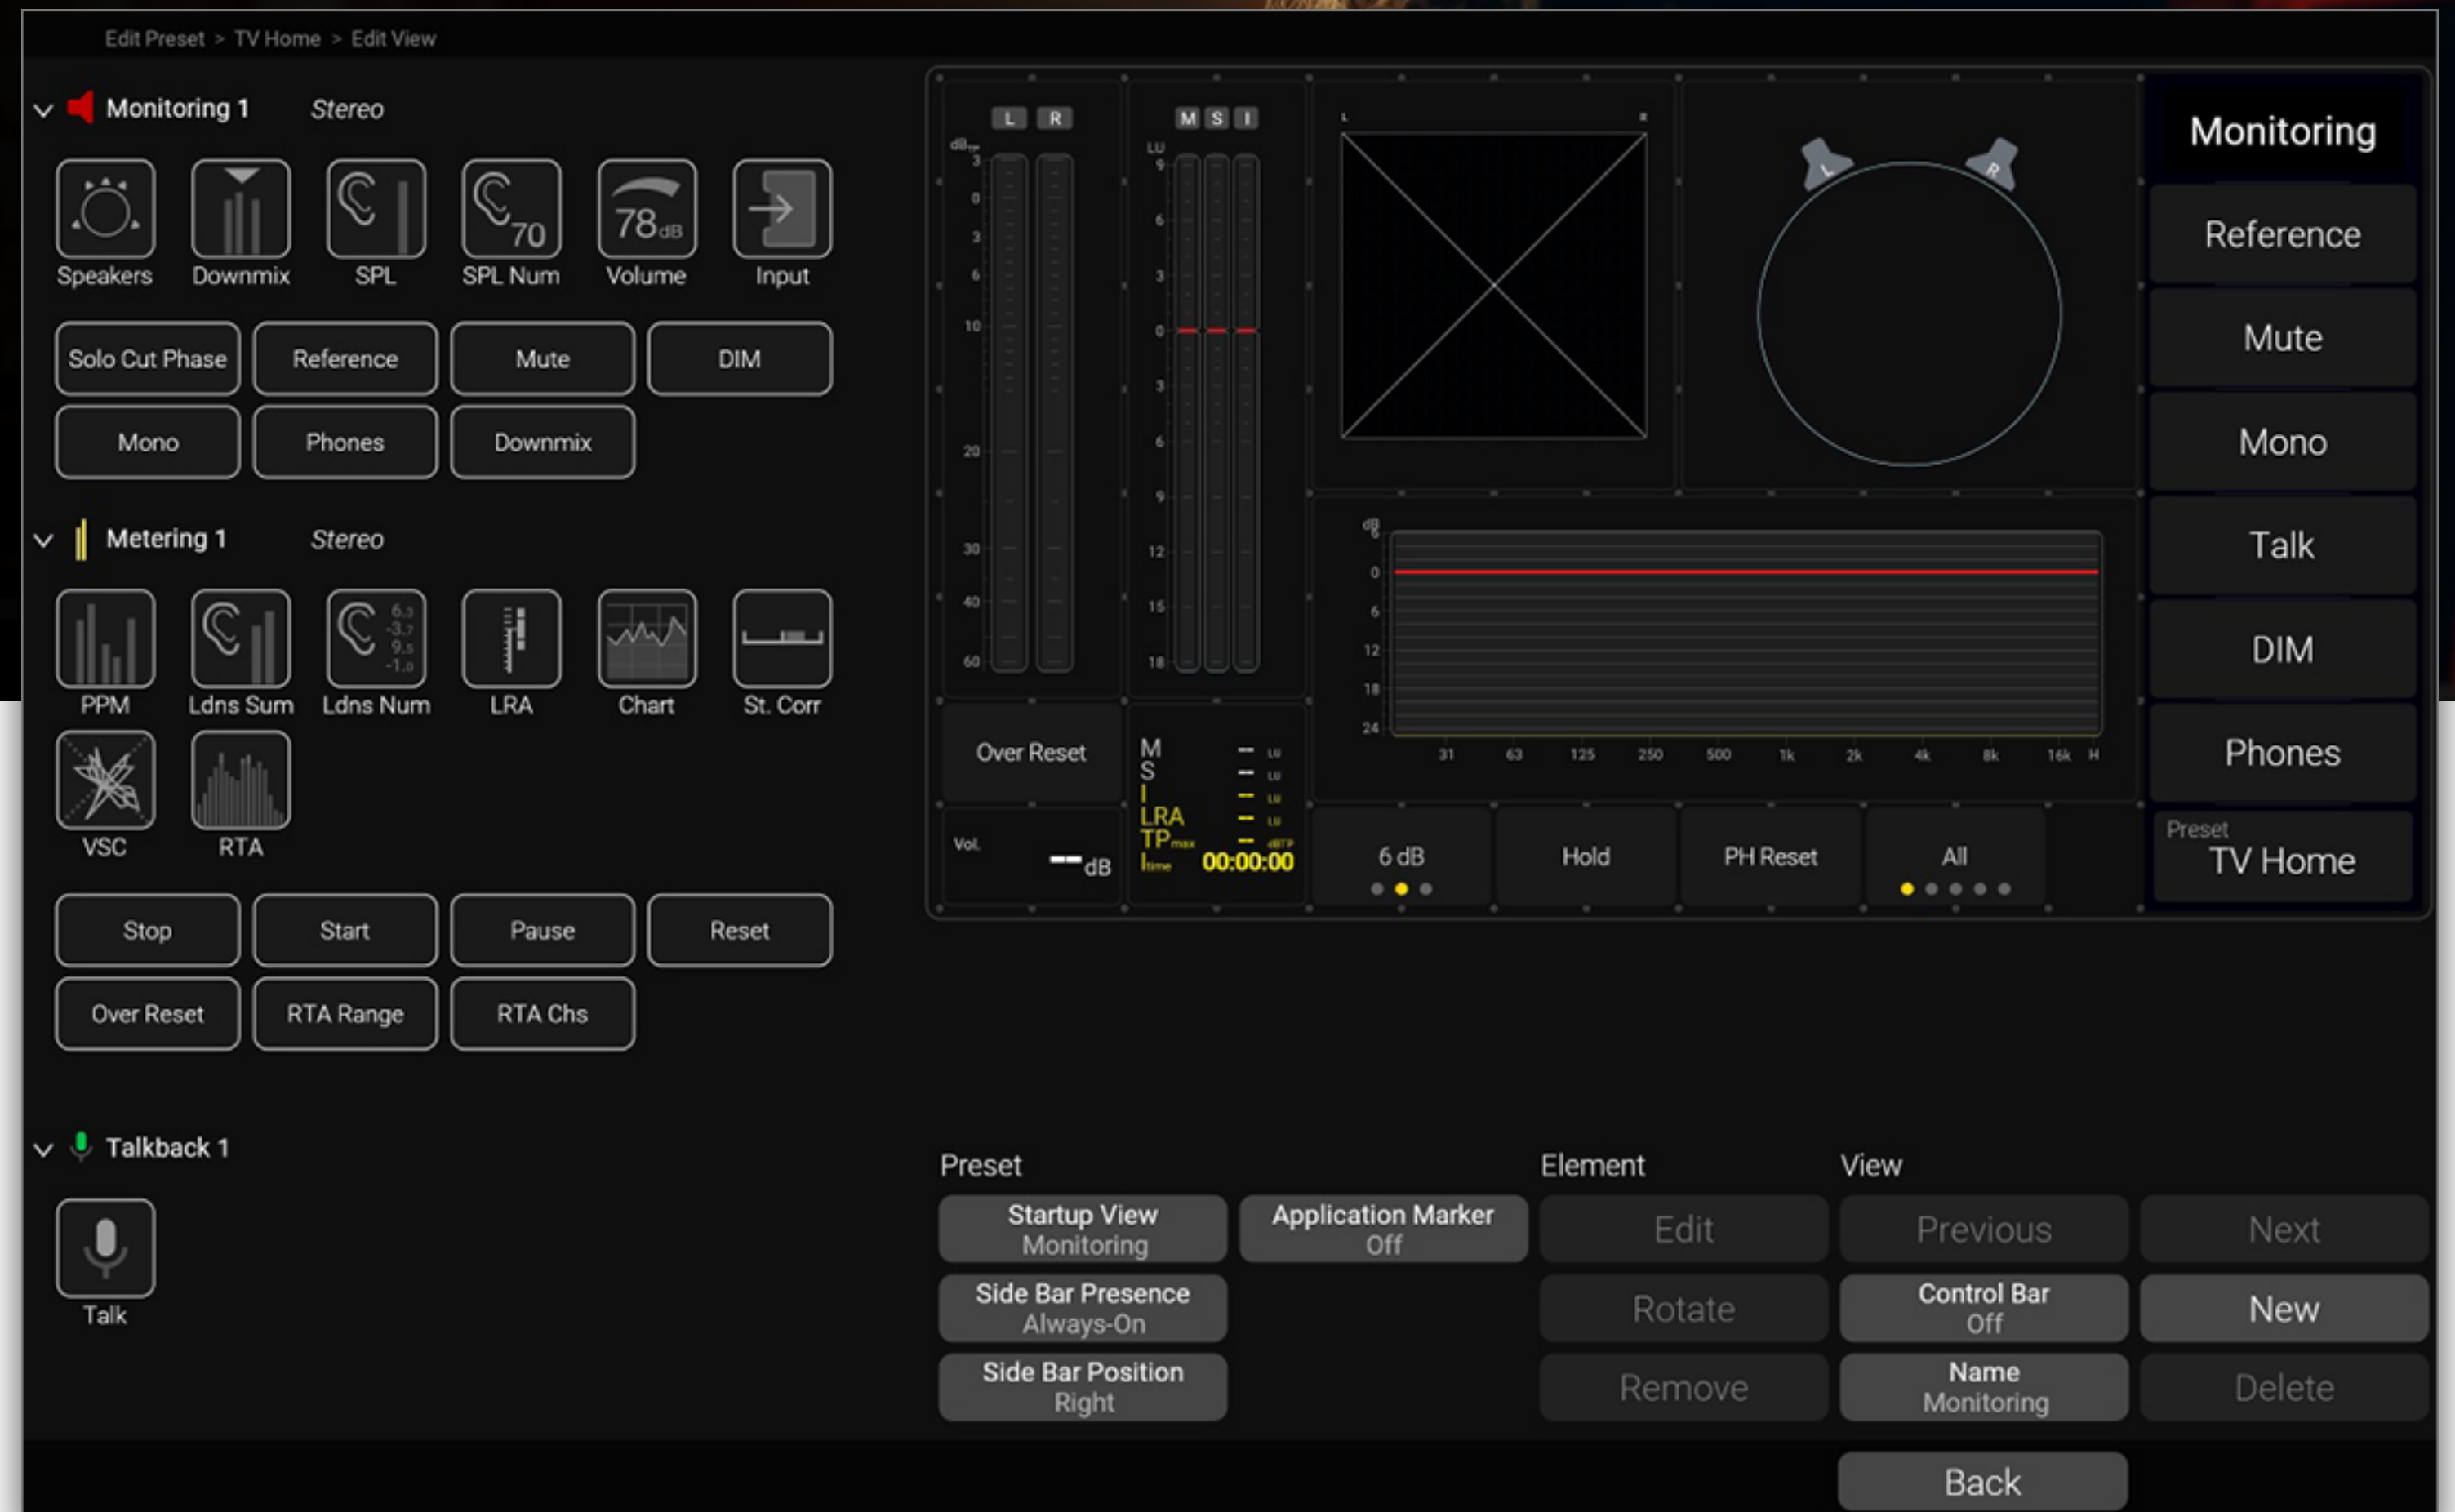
Edit Preset > TV Home > Edit View

Monitoring 1 Stereo

78dB
70
Speakers Downmix SPL SPL Num Volume Input

Solo Cut Phase Reference Mute DIM
Mono Phones Downmix

Metering 1 Stereo

6.3
-3.7
9.5
-1.0
PPM Ldns Sum Ldns Num LRA Chart St. Corr
VSC RTA

Stop Start Pause Reset
Over Reset RTA Range RTA Chs

Talkback 1

Talk

L R
dB
3
0
3
6
10
20
30
40
60

M S I
LU
9
6
3
0
3
6
9
12
15
18

L R

L R

dB
0
6
12
18
24
31 63 125 250 500 1k 2k 4k 8k 16k H

Over Reset

Vol.
-- dB

M -- LU
S -- LU
I -- LU
LRA -- LU
TPmax -- dBTP
Itime 00:00:00

6 dB
Hold
PH Reset
All

Monitoring
Reference
Mute
Mono
Talk
DIM
Phones
Preset
TV Home

Preset
Element
View

Startup View
Monitoring
Application Marker
Off
Edit
Previous
Next

Side Bar Presence
Always-On
Rotate
Control Bar
Off
New

Side Bar Position
Right
Remove
Name
Monitoring
Delete

Back